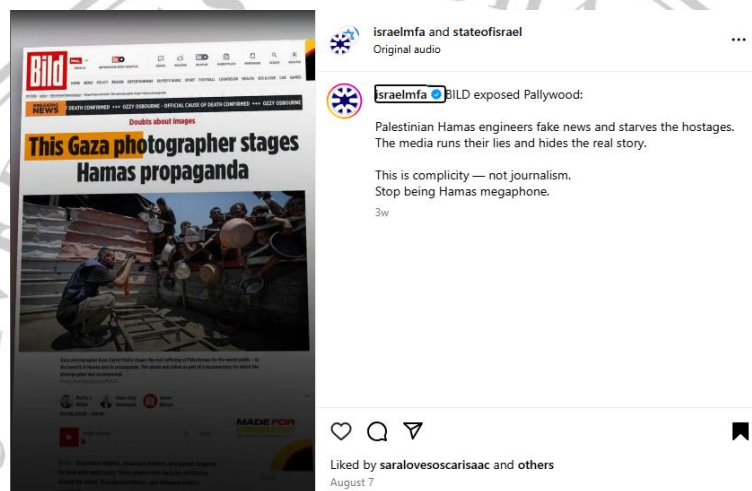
Bild

BREAKING NEWS DEATH CONFIRMED +++ OZZY OSBOURNE - OFFICIAL CAUSE OF DEATH CONFIRMED +++ OZZY OSBOURNE

Doubts about images

This Gaza photographer stages Hamas propaganda

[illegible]

MADE FOR

israelmfa and stateofisrael
Original audio

israelmfa BILD exposed Pallywood:

Palestinian Hamas engineers fake news and starves the hostages. The media runs their lies and hides the real story.

This is complicity — not journalism.
Stop being Hamas megaphone.

3w

Liked by saralovesoscarisaac and others
August 7